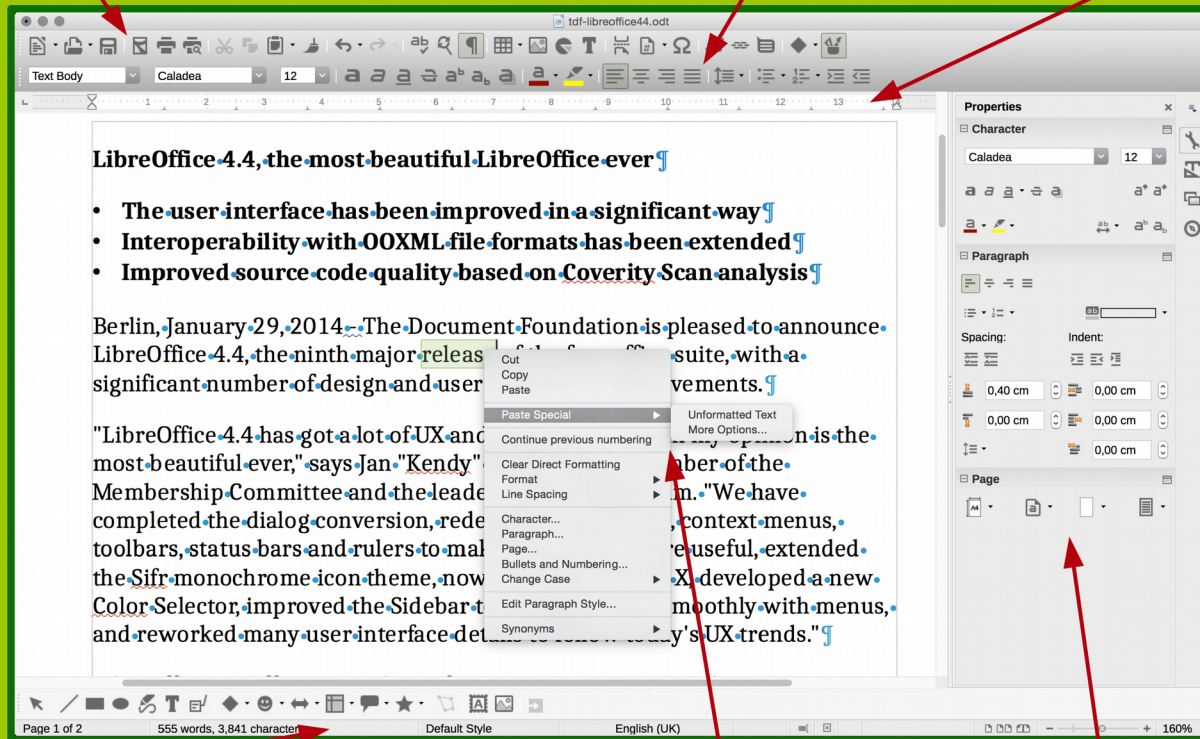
tdf-libreoffice44.odt

Text Body | Caladea | 12

Properties

Character

Caladea | 12

Paragraph

Spacing: Indent:

0,40 cm | 0,00 cm
0,00 cm | 0,00 cm
0,00 cm

Page

LibreOffice 4.4, the most beautiful LibreOffice ever

- The user interface has been improved in a significant way
- Interoperability with OOXML file formats has been extended
- Improved source code quality based on Coverity Scan analysis

Berlin, January 29, 2014 – The Document Foundation is pleased to announce LibreOffice 4.4, the ninth major releas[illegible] of the free office suite, with a significant number of design and user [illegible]provements.

"LibreOffice 4.4 has got a lot of UX and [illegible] my opinion is the most beautiful ever," says Jan "Kendy" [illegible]mber of the Membership Committee and the leade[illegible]m. "We have completed the dialog conversion, rede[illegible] context menus, toolbars, status bars and rulers to mak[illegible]re useful, extended the Sifr monochrome icon theme, now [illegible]X developed a new Color Selector, improved the Sidebar t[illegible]moothly with menus, and reworked many user interface deta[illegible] today's UX trends."

Cut
Copy
Paste
Paste Special
Continue previous numbering
Clear Direct Formatting
Format
Line Spacing
Character...
Paragraph...
Page...
Bullets and Numbering...
Change Case
Edit Paragraph Style...
Synonyms

Unformatted Text
More Options...

Page 1 of 2 | 555 words, 3,841 character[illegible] | Default Style | English (UK) | 160%